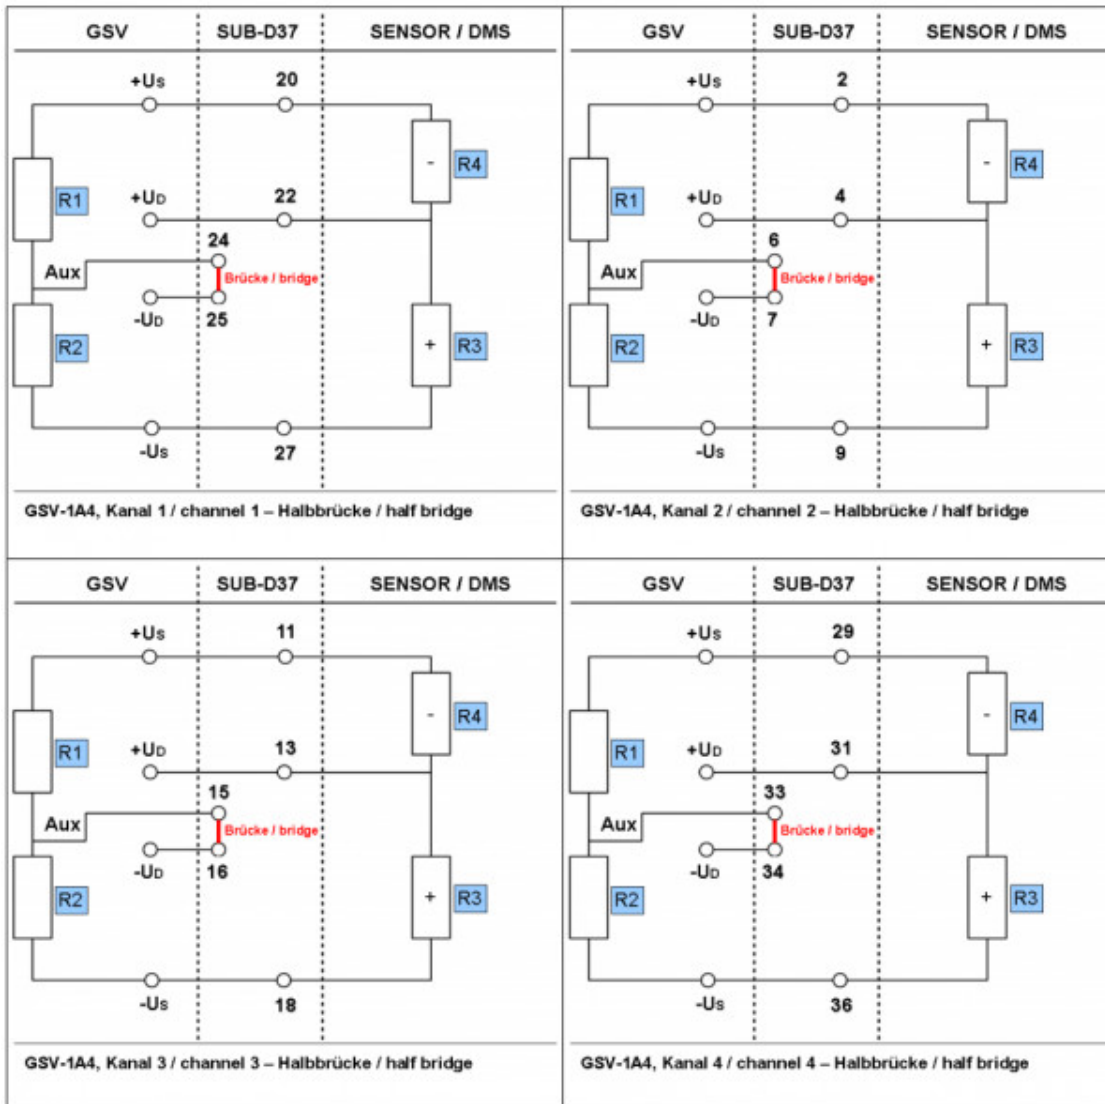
GSV | SUB-D37 | SENSOR / DMS

+US 20
R1
+UD 22
24
Aux
Brücke / bridge
-UD 25
R2
-US 27
- R4
+ R3

GSV-1A4, Kanal 1 / channel 1 – Halbbrücke / half bridge

GSV | SUB-D37 | SENSOR / DMS

+US 2
R1
+UD 4
6
Aux
Brücke / bridge
-UD 7
R2
-US 9
- R4
+ R3

GSV-1A4, Kanal 2 / channel 2 – Halbbrücke / half bridge

GSV | SUB-D37 | SENSOR / DMS

+US 11
R1
+UD 13
15
Aux
Brücke / bridge
-UD 16
R2
-US 18
- R4
+ R3

GSV-1A4, Kanal 3 / channel 3 – Halbbrücke / half bridge

GSV | SUB-D37 | SENSOR / DMS

+US 29
R1
+UD 31
33
Aux
Brücke / bridge
-UD 34
R2
-US 36
- R4
+ R3

GSV-1A4, Kanal 4 / channel 4 – Halbbrücke / half bridge